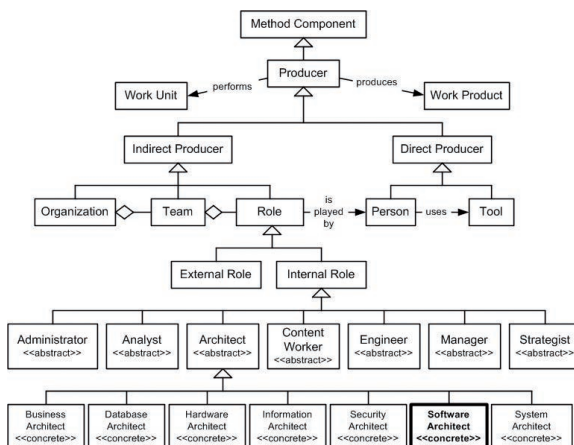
Method Component

Producer

performs

produces

Work Unit

Work Product

Indirect Producer

Direct Producer

Organization

Team

Role

is played by

Person

uses

Tool

External Role

Internal Role

Administrator <<abstract>>

Analyst <<abstract>>

Architect <<abstract>>

Content Worker <<abstract>>

Engineer <<abstract>>

Manager <<abstract>>

Strategist <<abstract>>

Business Architect <<concrete>>

Database Architect <<concrete>>

Hardware Architect <<concrete>>

Information Architect <<concrete>>

Security Architect <<concrete>>

Software Architect <<concrete>>

System Architect <<concrete>>